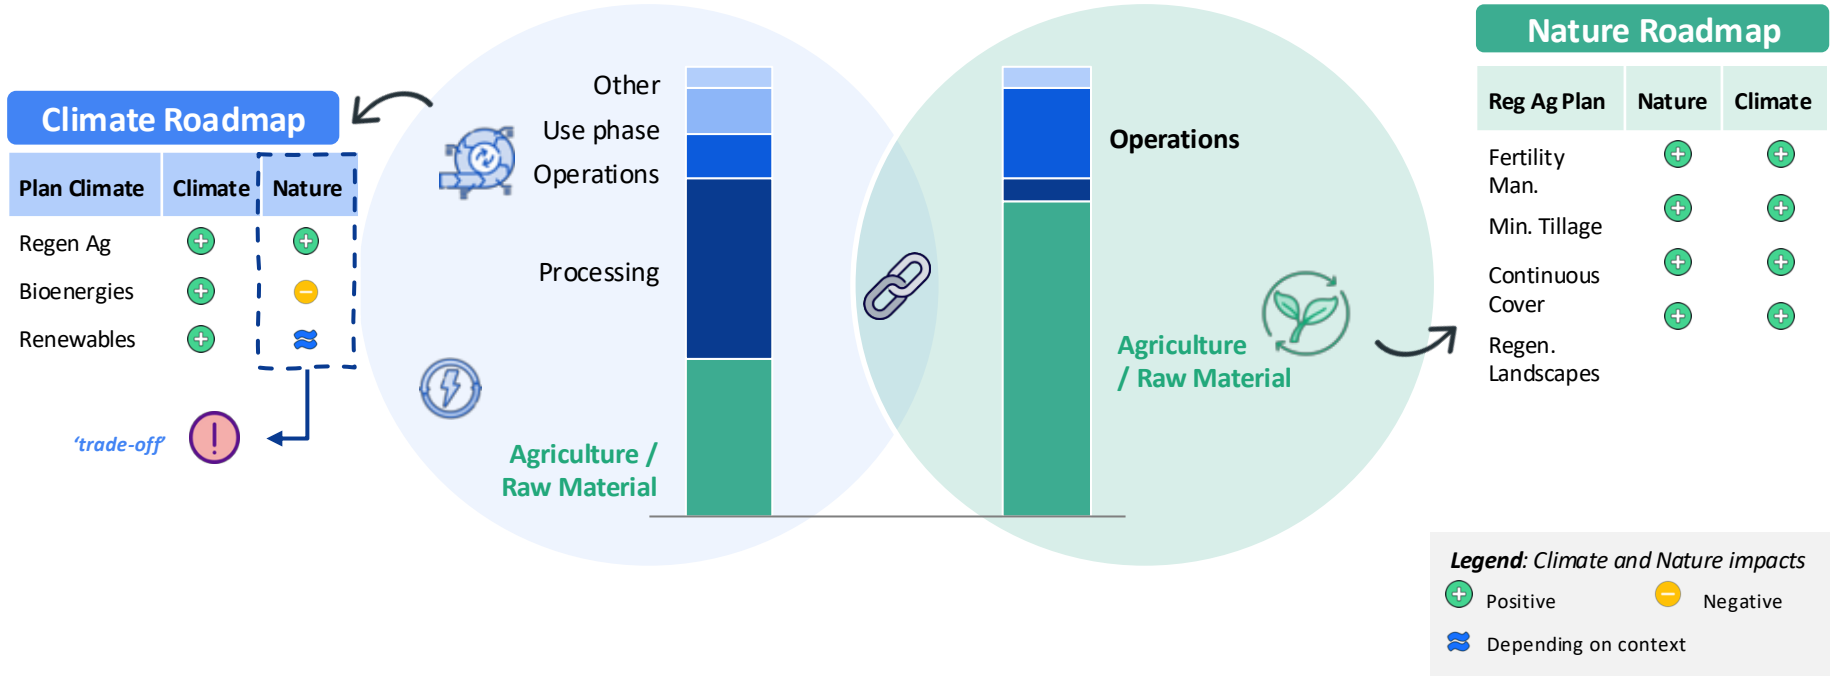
Climate Roadmap

| Plan Climate | Climate | Nature |
|---|---|---|
| Regen Ag | + | + |
| Bioenergies | + | − |
| Renewables | + | ≋ |

'trade-off'

Other
Use phase
Operations
Processing
Agriculture / Raw Material

Operations
Agriculture / Raw Material

Nature Roadmap

| Reg Ag Plan | Nature | Climate |
|---|---|---|
| Fertility Man. | + | + |
| Min. Tillage | + | + |
| Continuous Cover | + | + |
| Regen. Landscapes | + | + |

Legend: Climate and Nature impacts
Positive
Negative
Depending on context